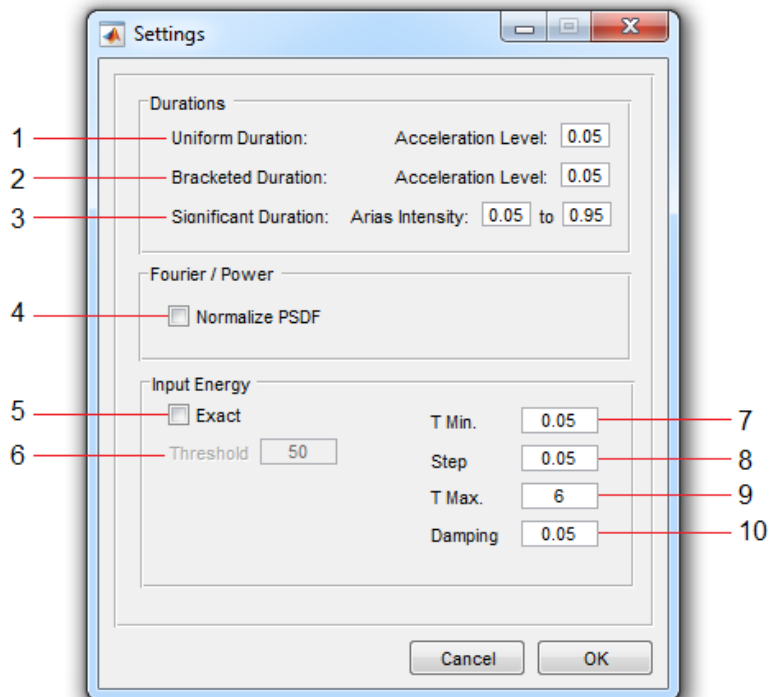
Settings

Durations

1 Uniform Duration: Acceleration Level: 0.05

2 Bracketed Duration: Acceleration Level: 0.05

3 Significant Duration: Arias Intensity: 0.05 to 0.95

Fourier / Power

4 Normalize PSDF

Input Energy

5 Exact

6 Threshold 50

T Min. 0.05 7

Step 0.05 8

T Max. 6 9

Damping 0.05 10

Cancel OK